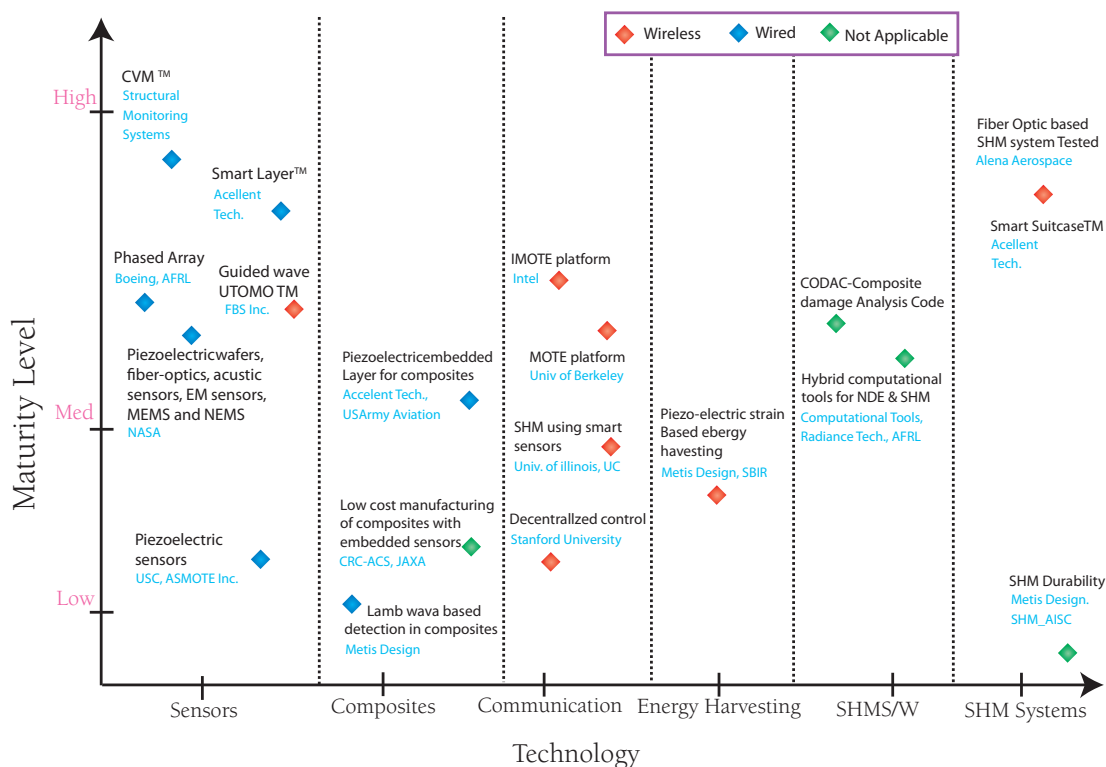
Wireless
Wired
Not Applicable

Maturity Level

High
Med
Low

CVM ™
Structural Monitoring Systems

Smart Layer™
Acellent Tech.

Phased Array
Boeing, AFRL

Guided wave UTOMO TM
FBS Inc.

Piezoelectricwafers, fiber-optics, acustic sensors, EM sensors, MEMS and NEMS
NASA

Piezoelectric sensors
USC, ASMOTE Inc.

Piezoelectricembedded Layer for composites
Accelent Tech., USArmy Aviation

Low cost manufacturing of composites with embedded sensors
CRC-ACS, JAXA

Lamb wava based detection in composites
Metis Design

IMOTE platform
Intel

MOTE platform
Univ of Berkeley

SHM using smart sensors
Univ. of illinois, UC

Decentralzed control
Stanford University

Piezo-electric strain Based ebergy havesting
Metis Design, SBIR

CODAC-Composite damage Analysis Code

Hybrid computational tools for NDE & SHM
Computational Tools, Radiance Tech., AFRL

Fiber Optic based SHM system Tested
Alena Aerospace

Smart SuitcaseTM
Acellent Tech.

SHM Durability
Metis Design.
SHM_AISC

Sensors
Composites
Communication
Energy Harvesting
SHMS/W
SHM Systems

Technology